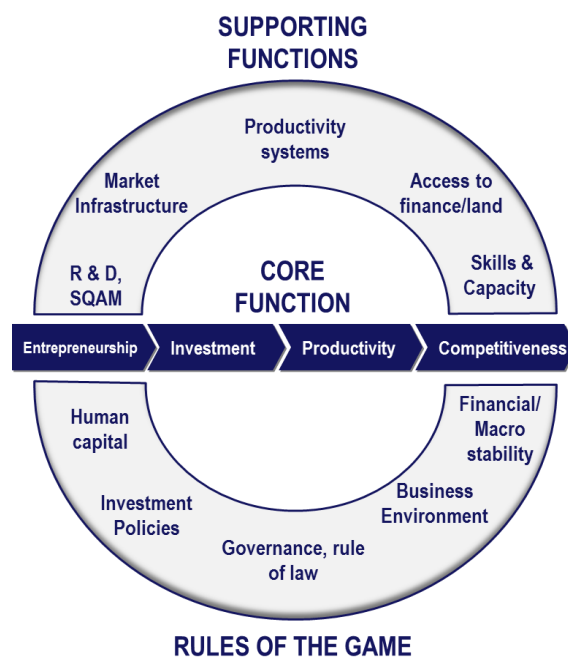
SUPPORTING FUNCTIONS

Productivity systems

Market Infrastructure

Access to finance/land

R & D, SQAM

CORE FUNCTION

Skills & Capacity

Entrepreneurship

Investment

Productivity

Competitiveness

Human capital

Financial/ Macro stability

Business Environment

Investment Policies

Governance, rule of law

RULES OF THE GAME